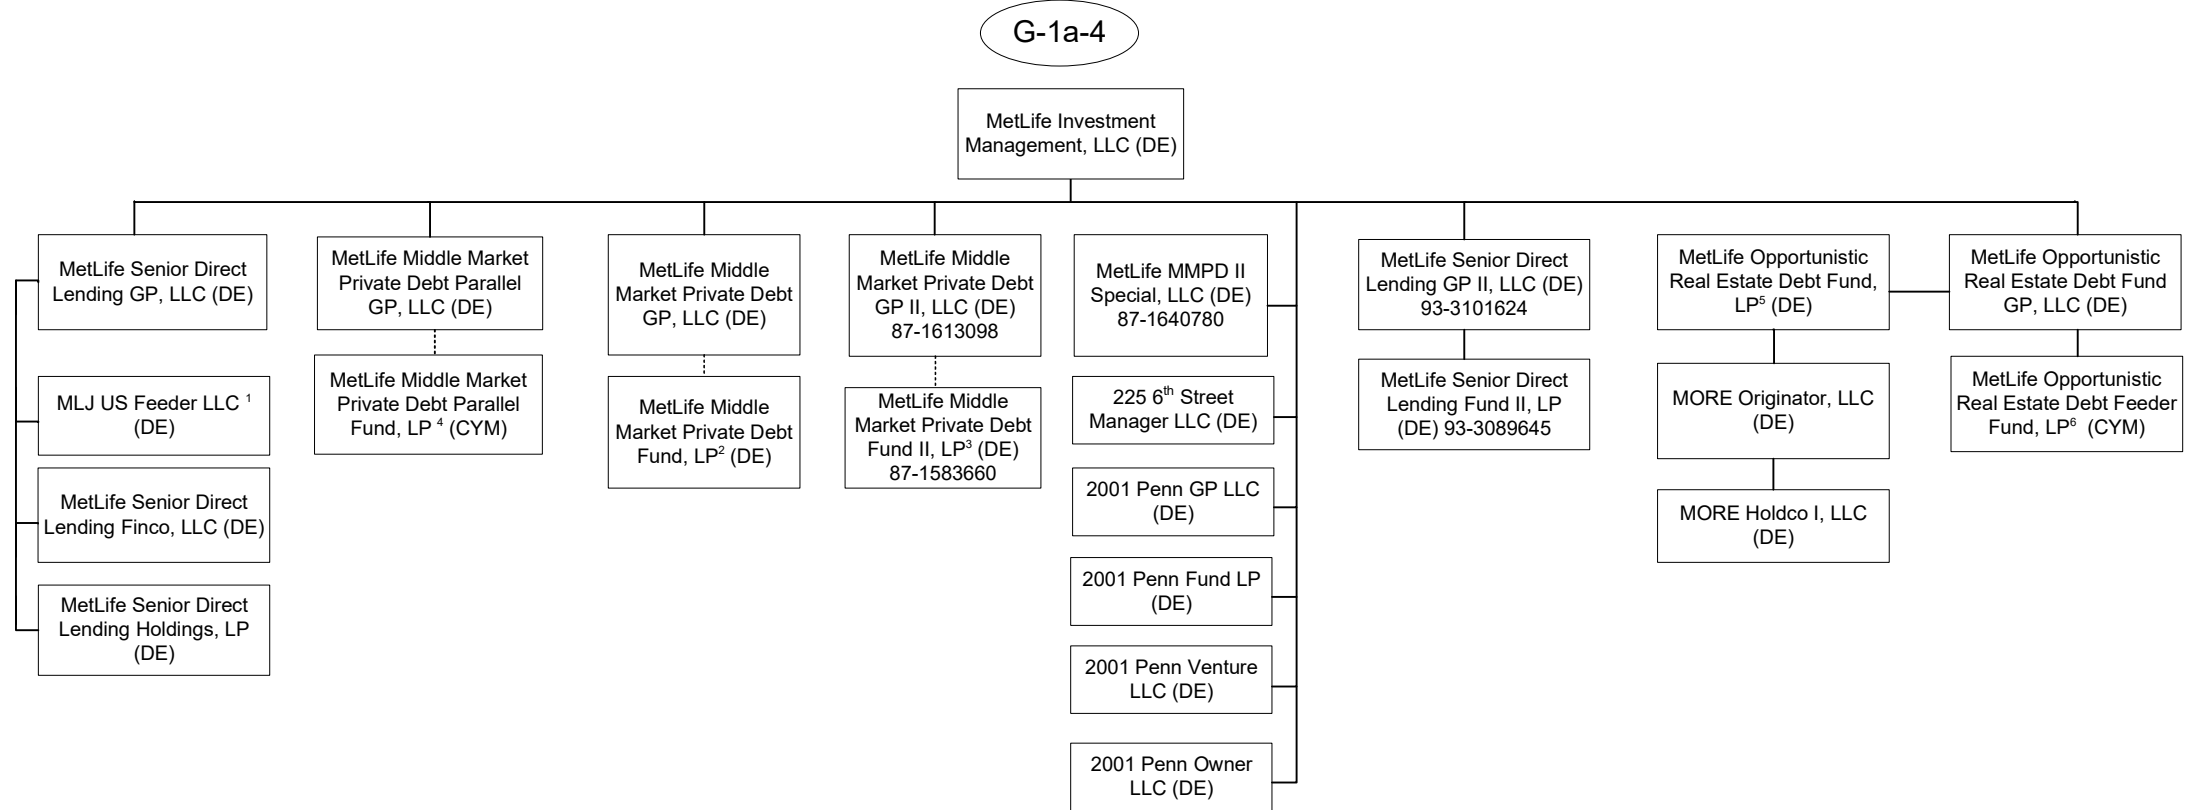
G-1a-4

MetLife Investment Management, LLC (DE)

MetLife Senior Direct Lending GP, LLC (DE)

MLJ US Feeder LLC $^1$ (DE)

MetLife Senior Direct Lending Finco, LLC (DE)

MetLife Senior Direct Lending Holdings, LP (DE)

MetLife Middle Market Private Debt Parallel GP, LLC (DE)

MetLife Middle Market Private Debt Parallel Fund, LP $^4$ (CYM)

MetLife Middle Market Private Debt GP, LLC (DE)

MetLife Middle Market Private Debt Fund, LP$^2$ (DE)

MetLife Middle Market Private Debt GP II, LLC (DE) 87-1613098

MetLife Middle Market Private Debt Fund II, LP$^3$ (DE) 87-1583660

MetLife MMPD II Special, LLC (DE) 87-1640780

225 6$^{th}$ Street Manager LLC (DE)

2001 Penn GP LLC (DE)

2001 Penn Fund LP (DE)

2001 Penn Venture LLC (DE)

2001 Penn Owner LLC (DE)

MetLife Senior Direct Lending GP II, LLC (DE) 93-3101624

MetLife Senior Direct Lending Fund II, LP (DE) 93-3089645

MetLife Opportunistic Real Estate Debt Fund, LP$^5$ (DE)

MORE Originator, LLC (DE)

MORE Holdco I, LLC (DE)

MetLife Opportunistic Real Estate Debt Fund GP, LLC (DE)

MetLife Opportunistic Real Estate Debt Feeder Fund, LP$^6$ (CYM)